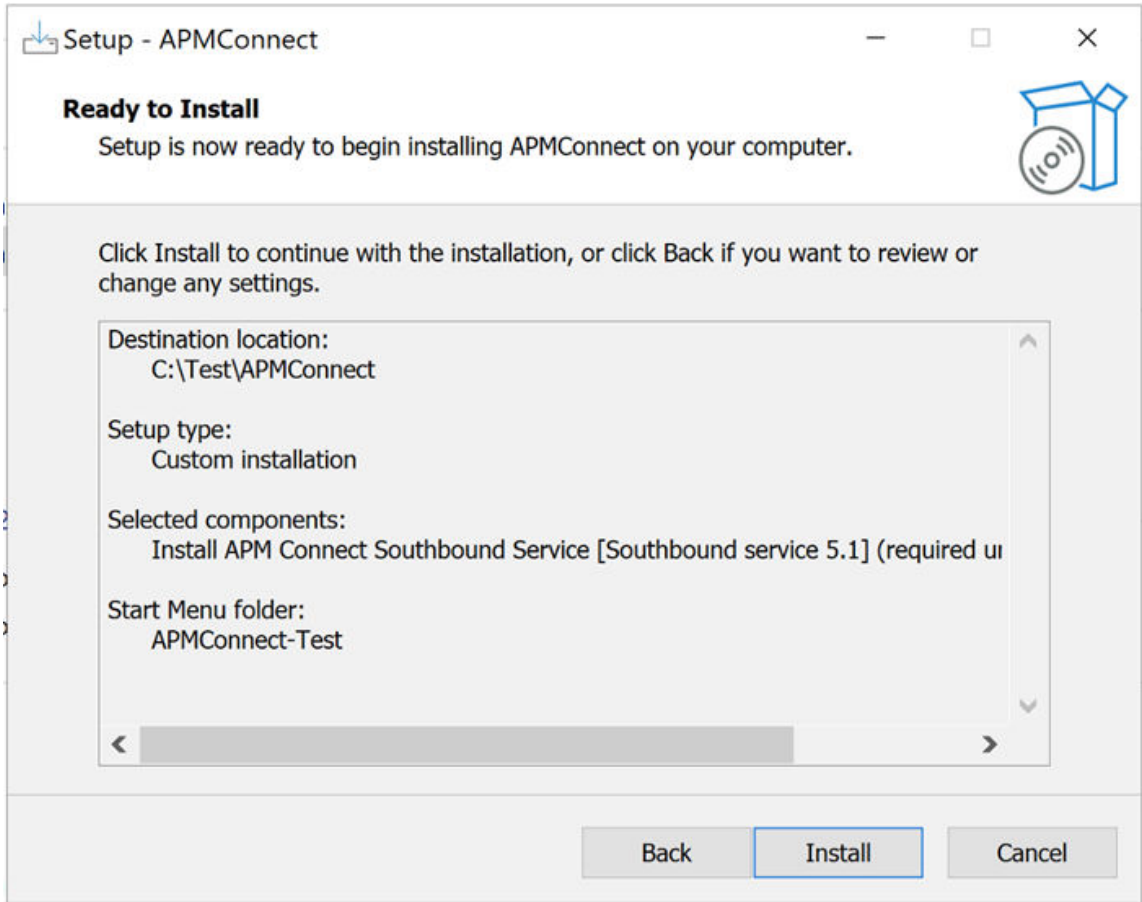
Setup - APMConnect

Ready to Install
Setup is now ready to begin installing APMConnect on your computer.

Click Install to continue with the installation, or click Back if you want to review or change any settings.

Destination location:
C:\Test\APMConnect

Setup type:
Custom installation

Selected components:
Install APM Connect Southbound Service [Southbound service 5.1] (required u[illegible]

Start Menu folder:
APMConnect-Test

Back
Install
Cancel